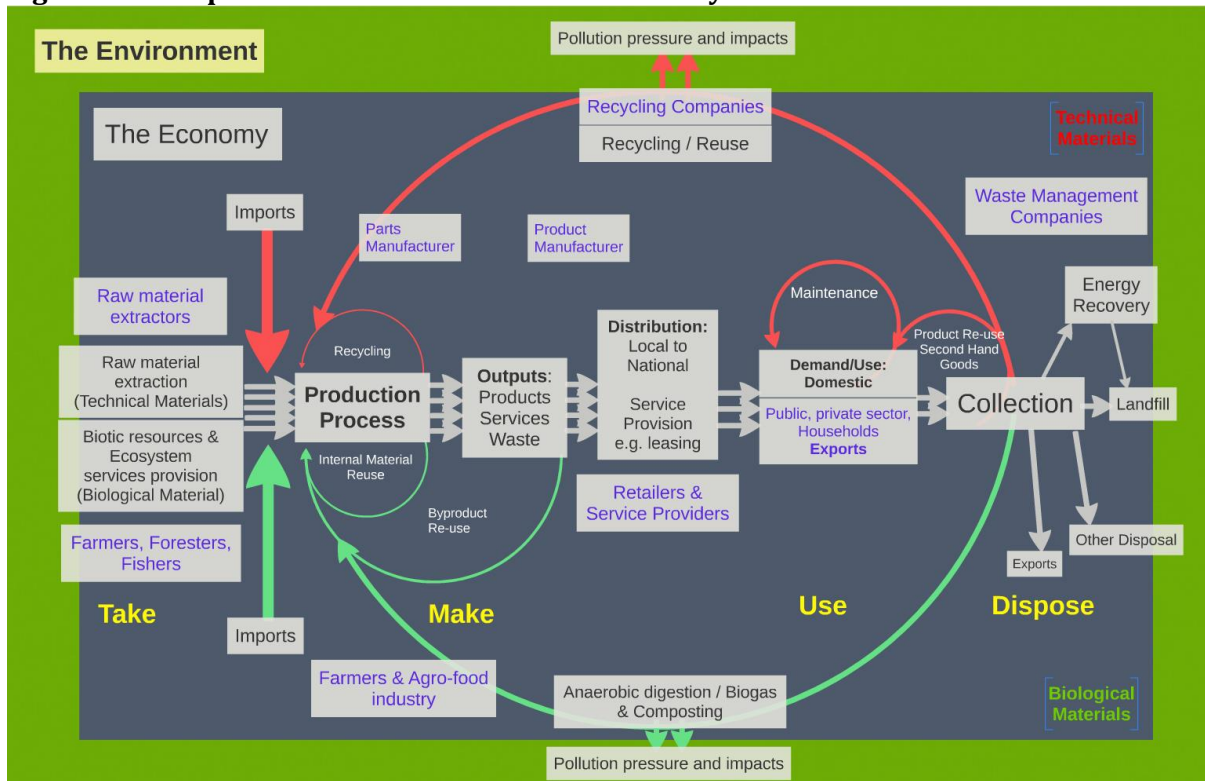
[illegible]

The Environment

Pollution pressure and impacts

Recycling Companies

Recycling / Reuse

The Economy

Technical Materials

Waste Management Companies

Imports

Parts Manufacturer

Product Manufacturer

Raw material extractors

Maintenance

Energy Recovery

Recycling

Distribution: Local to National

Service Provision e.g. leasing

Product Re-use Second Hand Goods

Raw material extraction (Technical Materials)

Production Process

Outputs: Products Services Waste

Demand/Use: Domestic

Public, private sector, Households Exports

Collection

Landfill

Biotic resources & Ecosystem services provision (Biological Material)

Internal Material Reuse

Byproduct Re-use

Retailers & Service Providers

Farmers, Foresters, Fishers

Other Disposal

Exports

Take

Make

Use

Dispose

Imports

Farmers & Agro-food industry

Anaerobic digestion / Biogas & Composting

Biological Materials

Pollution pressure and impacts